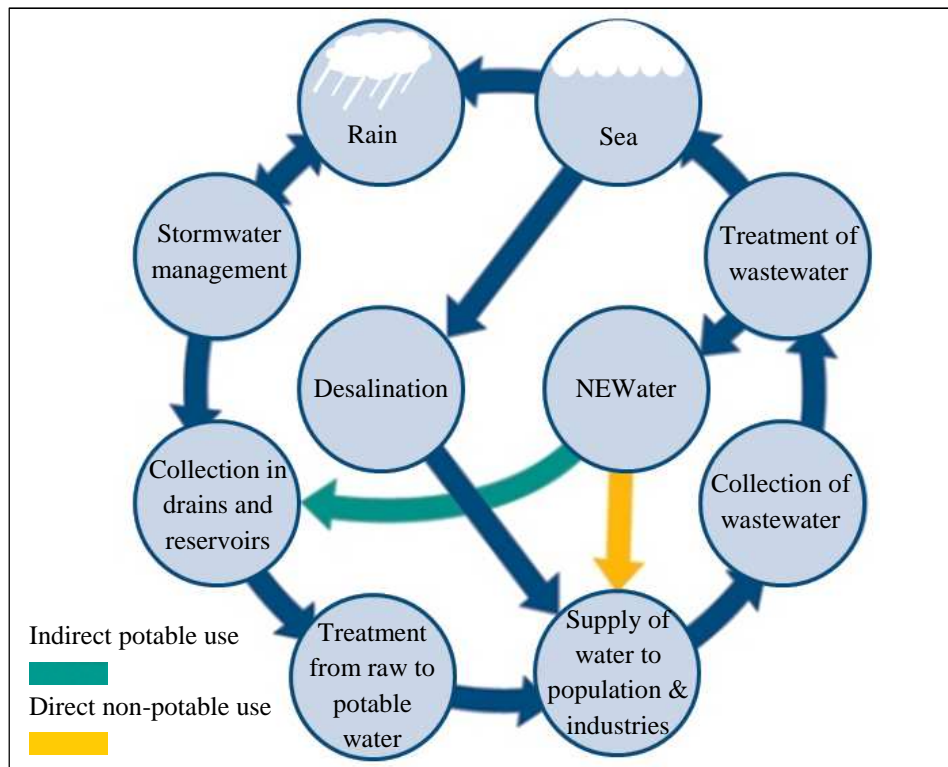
Rain

Sea

Stormwater management

Treatment of wastewater

Desalination

NEWater

Collection in drains and reservoirs

Collection of wastewater

Indirect potable use

Direct non-potable use

Treatment from raw to potable water

Supply of water to population & industries